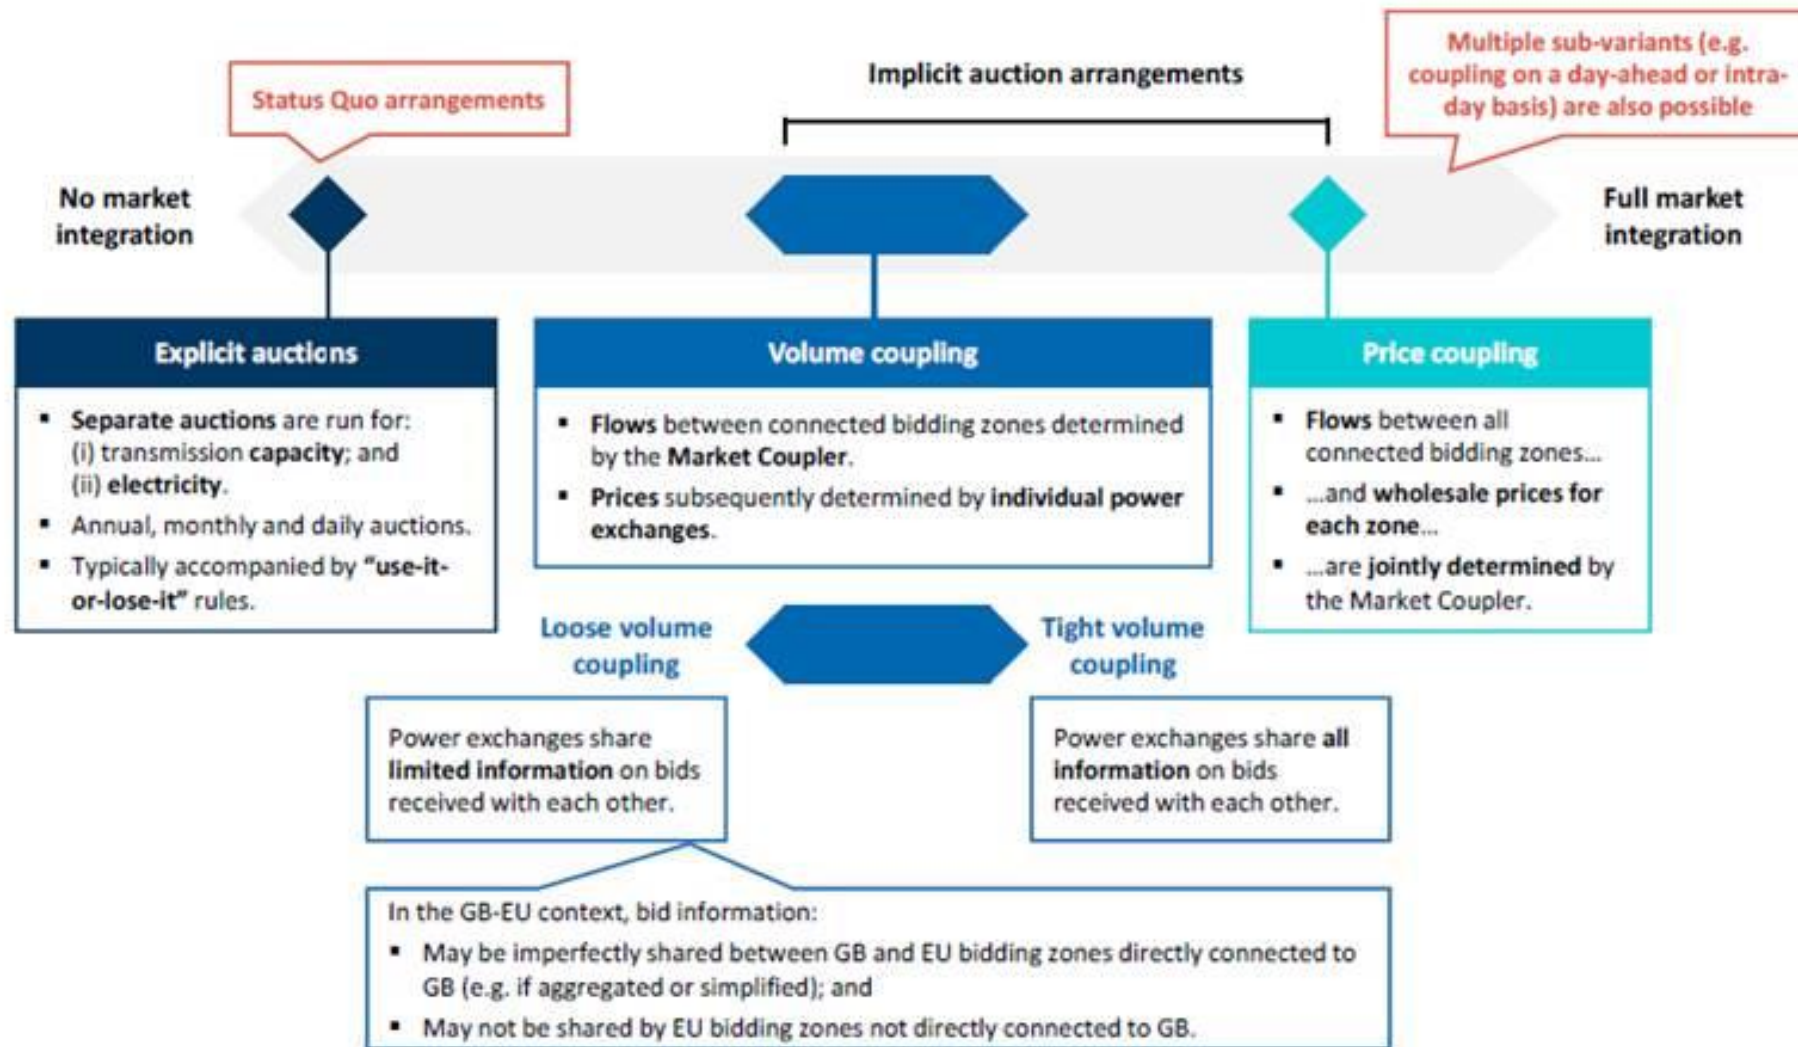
Implicit auction arrangements

Status Quo arrangements

Multiple sub-variants (e.g. coupling on a day-ahead or intra-day basis) are also possible

No market integration

Full market integration

Explicit auctions

- Separate auctions are run for: (i) transmission capacity; and (ii) electricity.
- Annual, monthly and daily auctions.
- Typically accompanied by "use-it-or-lose-it" rules.

Volume coupling

- Flows between connected bidding zones determined by the Market Coupler.
- Prices subsequently determined by individual power exchanges.

Price coupling

- Flows between all connected bidding zones...
- ...and wholesale prices for each zone...
- ...are jointly determined by the Market Coupler.

Loose volume coupling

Tight volume coupling

Power exchanges share limited information on bids received with each other.

Power exchanges share all information on bids received with each other.

In the GB-EU context, bid information:

- May be imperfectly shared between GB and EU bidding zones directly connected to GB (e.g. if aggregated or simplified); and
- May not be shared by EU bidding zones not directly connected to GB.